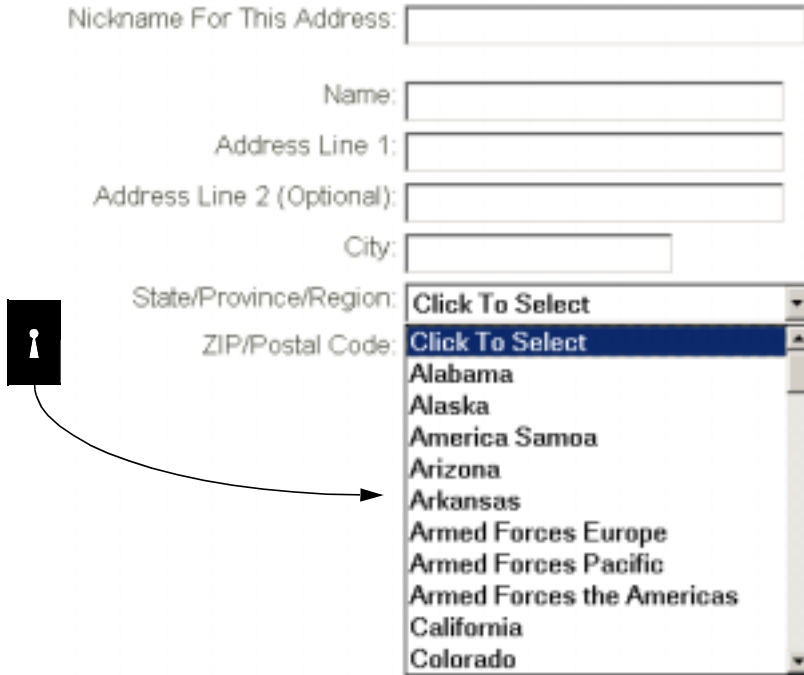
Nickname For This Address:

Name:

Address Line 1:

Address Line 2 (Optional):

City:

State/Province/Region: Click To Select

ZIP/Postal Code:

Click To Select
Alabama
Alaska
America Samoa
Arizona
Arkansas
Armed Forces Europe
Armed Forces Pacific
Armed Forces the Americas
California
Colorado